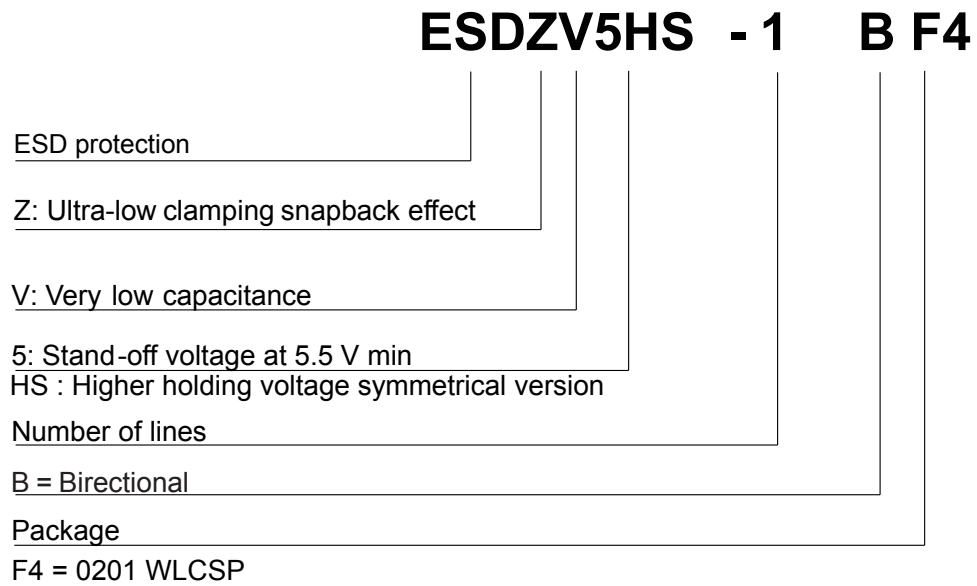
ESDZV5HS - 1 B F4

ESD protection

Z: Ultra-low clamping snapback effect

V: Very low capacitance

5: Stand-off voltage at 5.5 V min
HS : Higher holding voltage symmetrical version

Number of lines

B = Birectional

Package
F4 = 0201 WLCSP